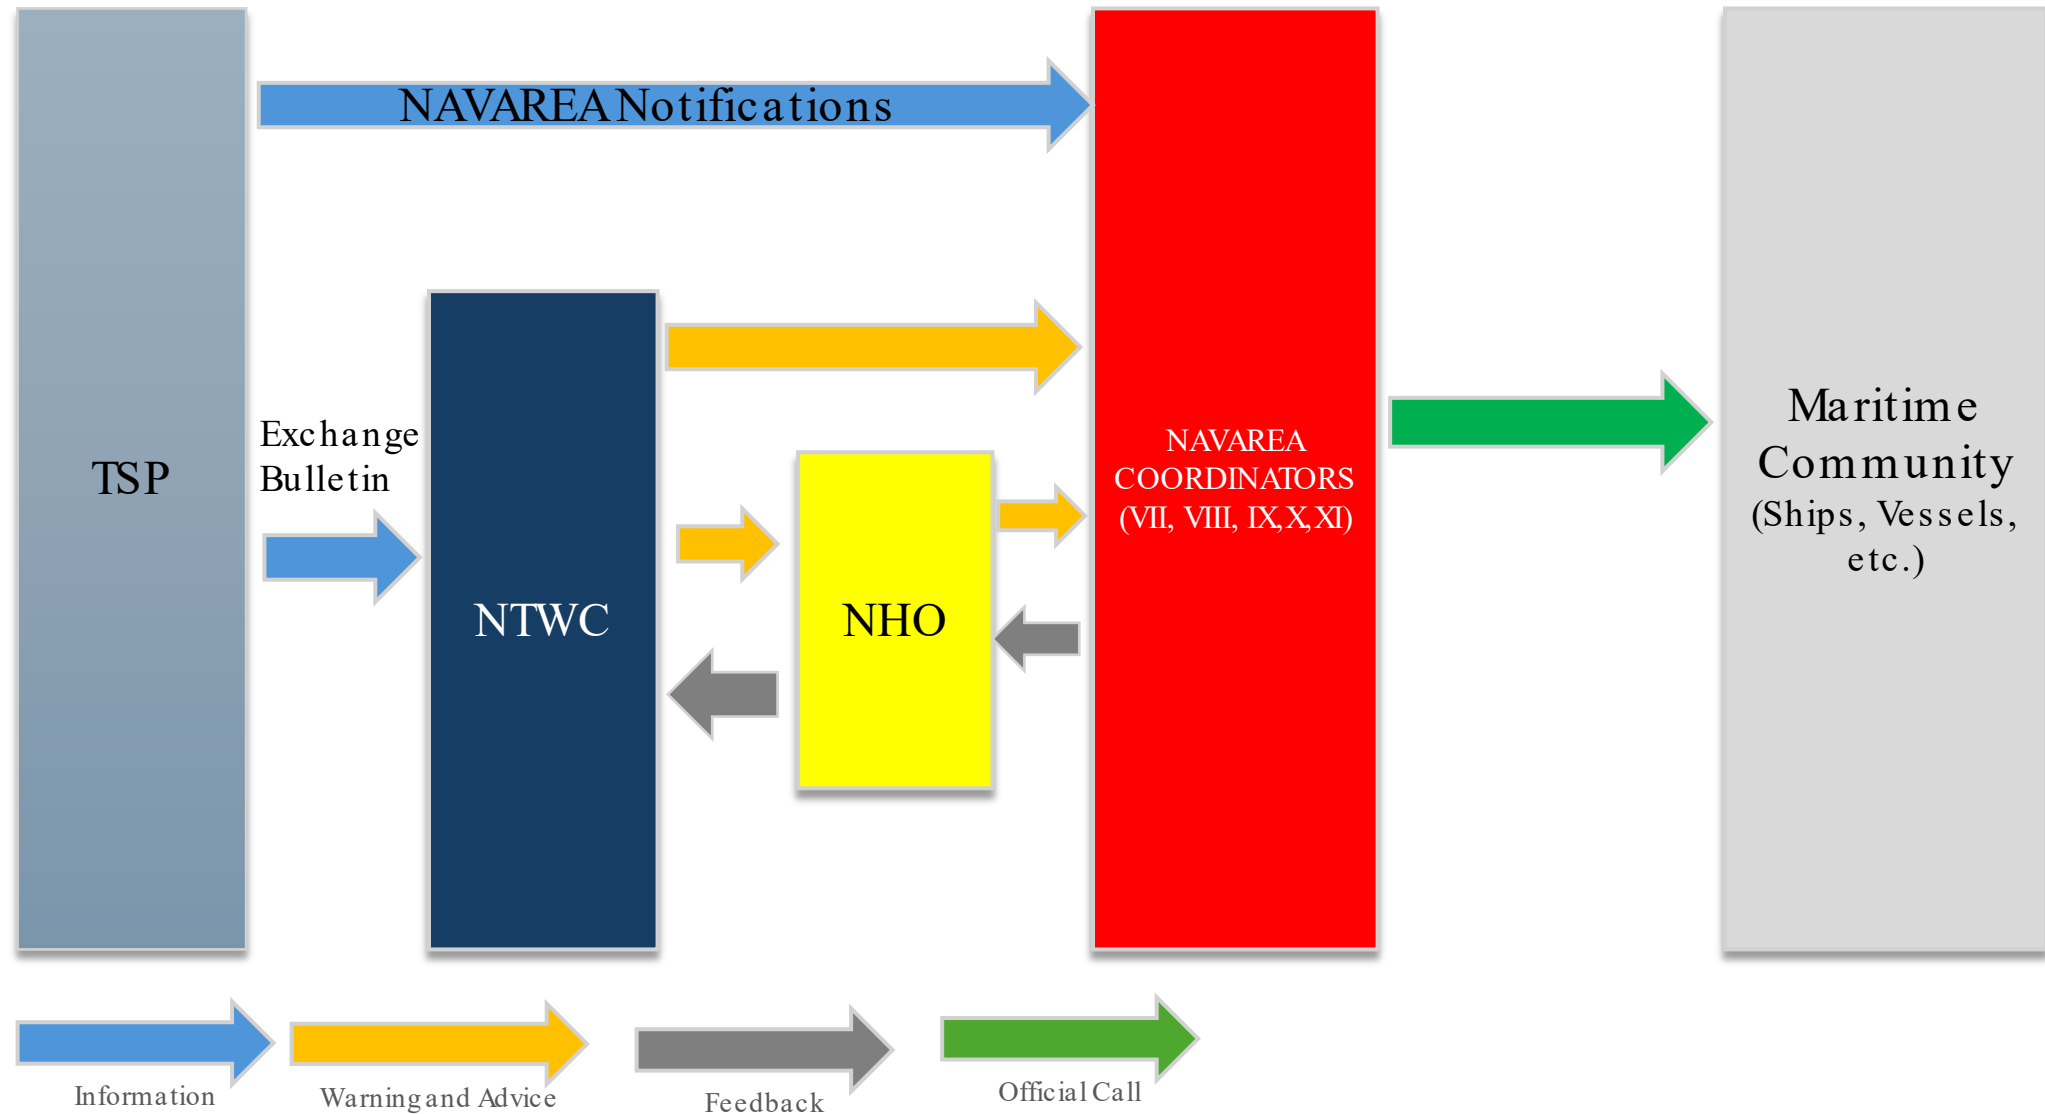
NAVAREA Notifications

TSP

Exchange Bulletin

NTWC

NHO

NAVAREA COORDINATORS (VII, VIII, IX,X,XI)

Maritime Community (Ships, Vessels, etc.)

Information

Warning and Advice

Feedback

Official Call